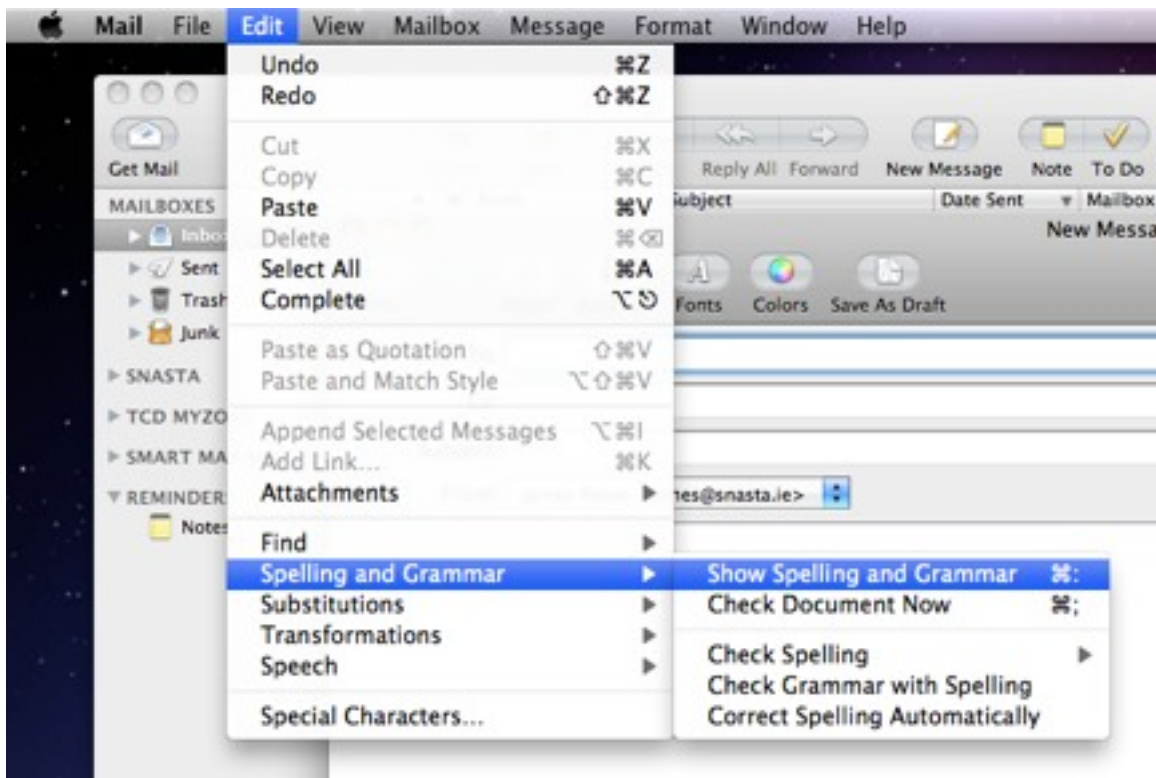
Mail File Edit View Mailbox Message Format Window Help

Undo ⌘Z
Redo ⇧⌘Z

Cut ⌘X
Copy ⌘C
Paste ⌘V
Delete ⌘⌫
Select All ⌘A
Complete ⌥⎋

Paste as Quotation ⇧⌘V
Paste and Match Style ⌥⇧⌘V

Append Selected Messages ⌥⌘I
Add Link... ⌘K
Attachments ▶

Find ▶
Spelling and Grammar ▶
Substitutions ▶
Transformations ▶
Speech ▶

Special Characters...

Show Spelling and Grammar ⌘:
Check Document Now ⌘;

Check Spelling ▶
Check Grammar with Spelling
Correct Spelling Automatically

Get Mail
MAILBOXES
Inbox
Sent
Trash
Junk
SNASTA
TCD MYZO
SMART MA
REMINDER
Notes

Reply All Forward New Message Note To Do
Subject Date Sent Mailbox
New Messa
Fonts Colors Save As Draft
nes@snasta.ie>